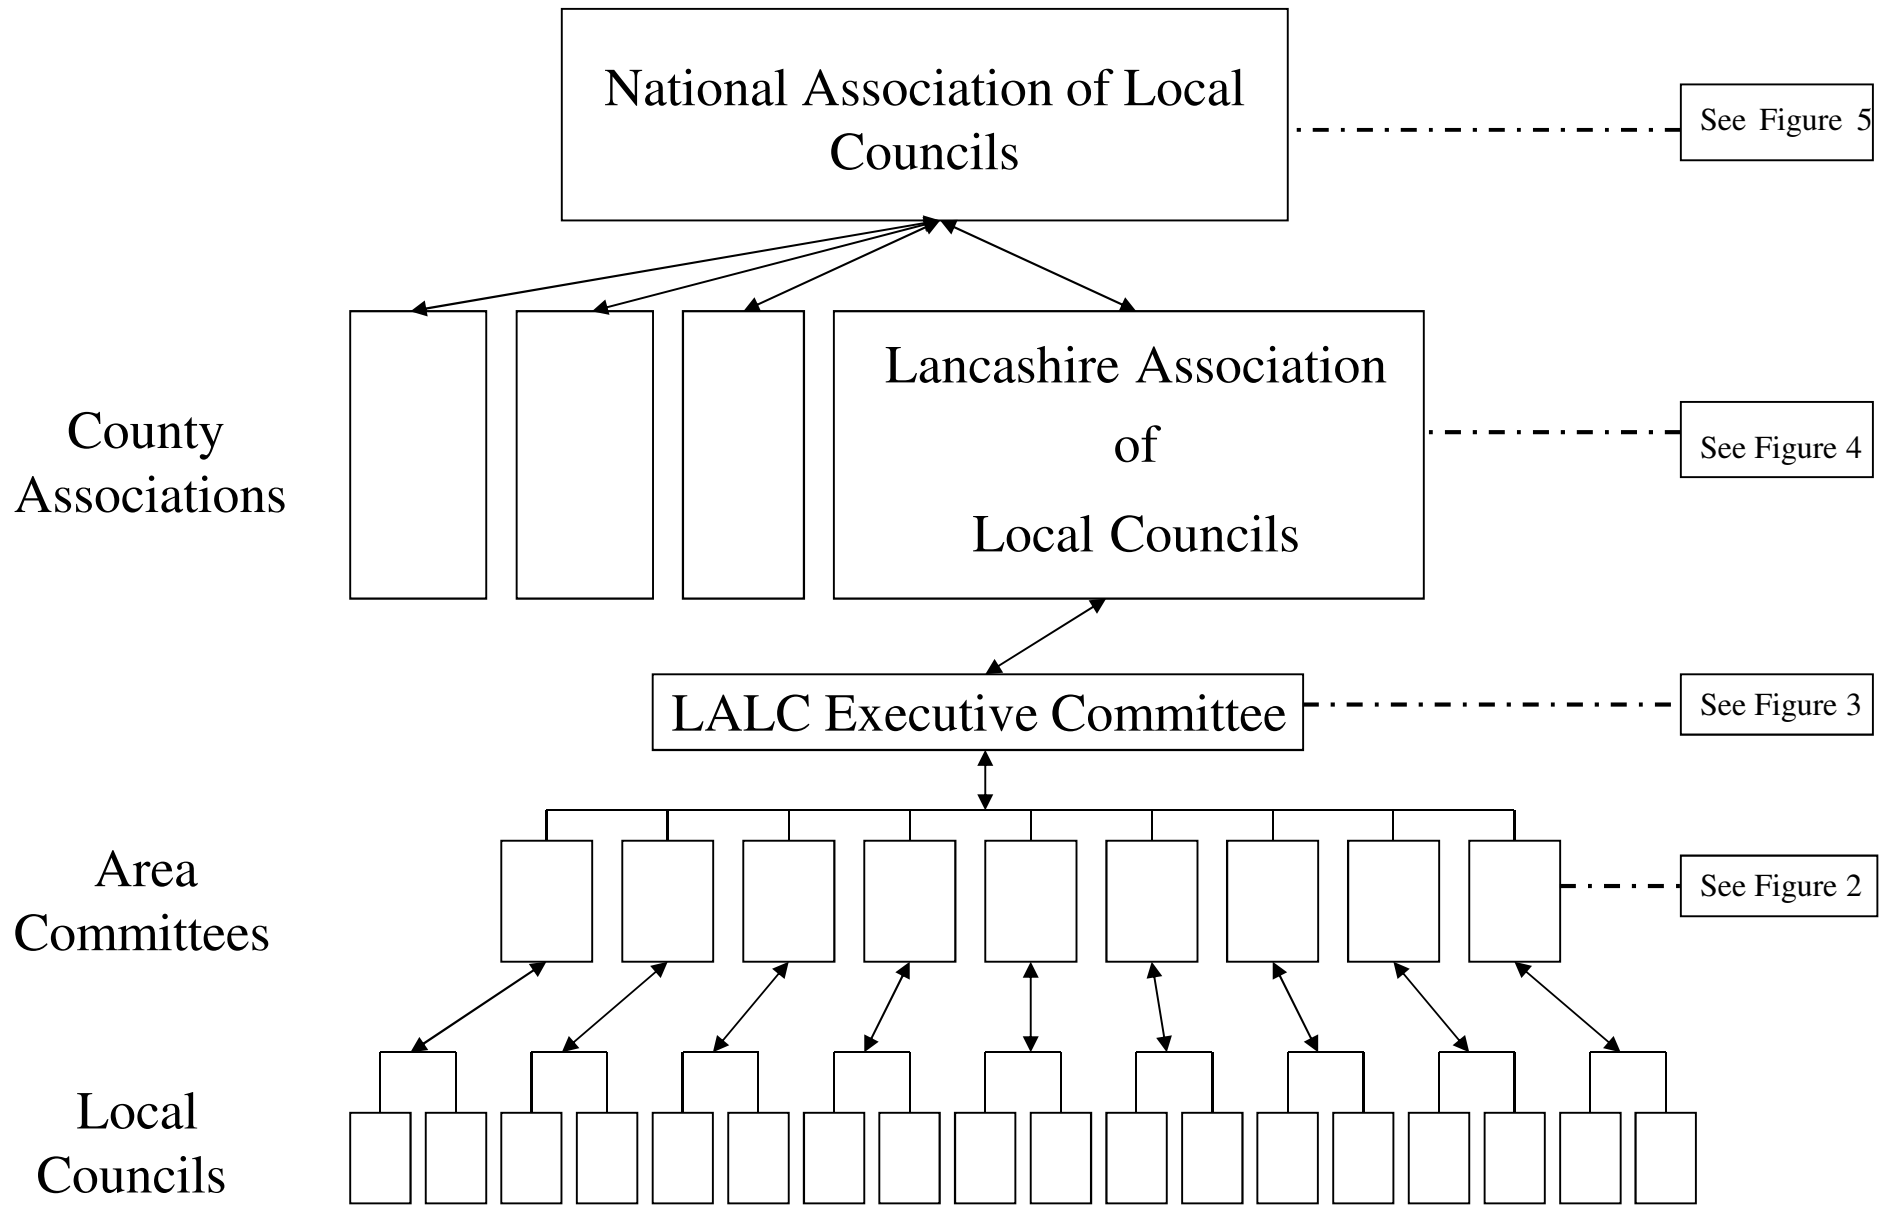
National Association of Local Councils

See Figure 5

County Associations

Lancashire Association of Local Councils

See Figure 4

LALC Executive Committee

See Figure 3

Area Committees

See Figure 2

Local Councils